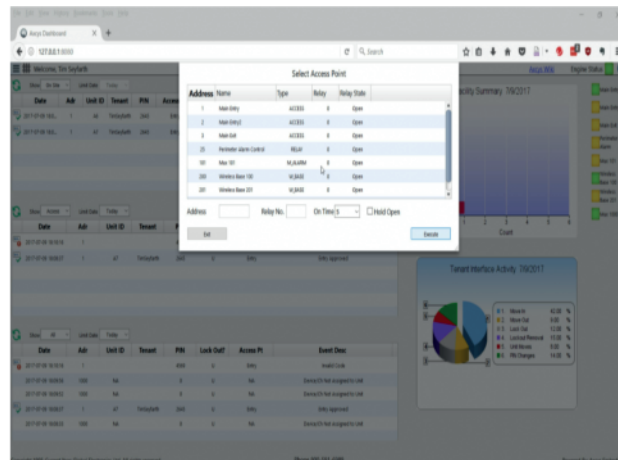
Select Access Point

| Address | Name | Type | Relay | Relay State |
|---|---|---|---|---|
| 1 | Main Entry | ACCESS | 0 | Open |
| 2 | Main Entry2 | ACCESS | 0 | Open |
| 3 | Main Exit | ACCESS | 0 | Open |
| 25 | Perimeter Alarm Control | RELAY | 0 | Open |
| 50 | Mux 50 | M_ALARM | 0 | Open |
| 200 | Wireless Base 100 | W_BASE | 0 | Open |
| 201 | Wireless Base 201 | W_BASE | 0 | Open |

Address Relay No. On Time 5 Hold Open

Exit Execute

Date Adr Unit ID Tenant PIN

Date Adr Unit ID Tenant

Date Adr Unit ID Tenant PIN Lock Out? Access Pt Event Desc

Entry Approved

Invalid Code

Device ID Not Assigned to Unit

Device ID Not Assigned to Unit

Entry Approved

Device ID Not Assigned to Unit

Facility Summary 7/9/2017

Count

Tenant Interface Activity 7/9/2017

Move In

Move Out

Lock Out

Lockout Removal

Unit Access

PIN Changes

Engine Status